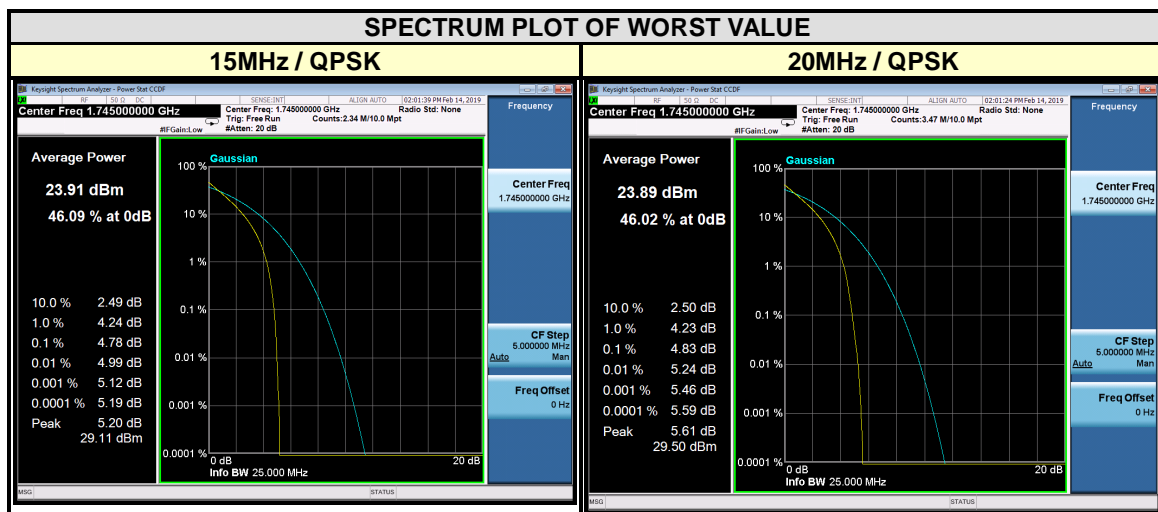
SPECTRUM PLOT OF WORST VALUE

15MHz / QPSK

Keysight Spectrum Analyzer - Power Stat CCDF
RF 50 Ω DC
SENSE:INT ALIGN AUTO 02:01:39 PM Feb 14, 2019
Center Freq 1.745000000 GHz
Center Freq: 1.745000000 GHz
Trig: Free Run
#Atten: 20 dB
Radio Std: None
Counts:2.34 M/10.0 Mpt
#IFGain:Low
Frequency

Average Power
23.91 dBm
46.09 % at 0dB

| | |
|---|---|
| 10.0 % | 2.49 dB |
| 1.0 % | 4.24 dB |
| 0.1 % | 4.78 dB |
| 0.01 % | 4.99 dB |
| 0.001 % | 5.12 dB |
| 0.0001 % | 5.19 dB |
| Peak | 5.20 dB |

29.11 dBm

Gaussian
100 %
10 %
1 %
0.1 %
0.01 %
0.001 %
0.0001 %
0 dB
20 dB
Info BW 25.000 MHz

Center Freq
1.745000000 GHz
CF Step
5.000000 MHz
Auto Man
Freq Offset
0 Hz
MSG
STATUS

20MHz / QPSK

Keysight Spectrum Analyzer - Power Stat CCDF
RF 50 Ω DC
SENSE:INT ALIGN AUTO 02:01:24 PM Feb 14, 2019
Center Freq 1.745000000 GHz
Center Freq: 1.745000000 GHz
Trig: Free Run
#Atten: 20 dB
Radio Std: None
Counts:3.47 M/10.0 Mpt
#IFGain:Low
Frequency

Average Power
23.89 dBm
46.02 % at 0dB

| | |
|---|---|
| 10.0 % | 2.50 dB |
| 1.0 % | 4.23 dB |
| 0.1 % | 4.83 dB |
| 0.01 % | 5.24 dB |
| 0.001 % | 5.46 dB |
| 0.0001 % | 5.59 dB |
| Peak | 5.61 dB |

29.50 dBm

Gaussian
100 %
10 %
1 %
0.1 %
0.01 %
0.001 %
0.0001 %
0 dB
20 dB
Info BW 25.000 MHz

Center Freq
1.745000000 GHz
CF Step
5.000000 MHz
Auto Man
Freq Offset
0 Hz
MSG
STATUS